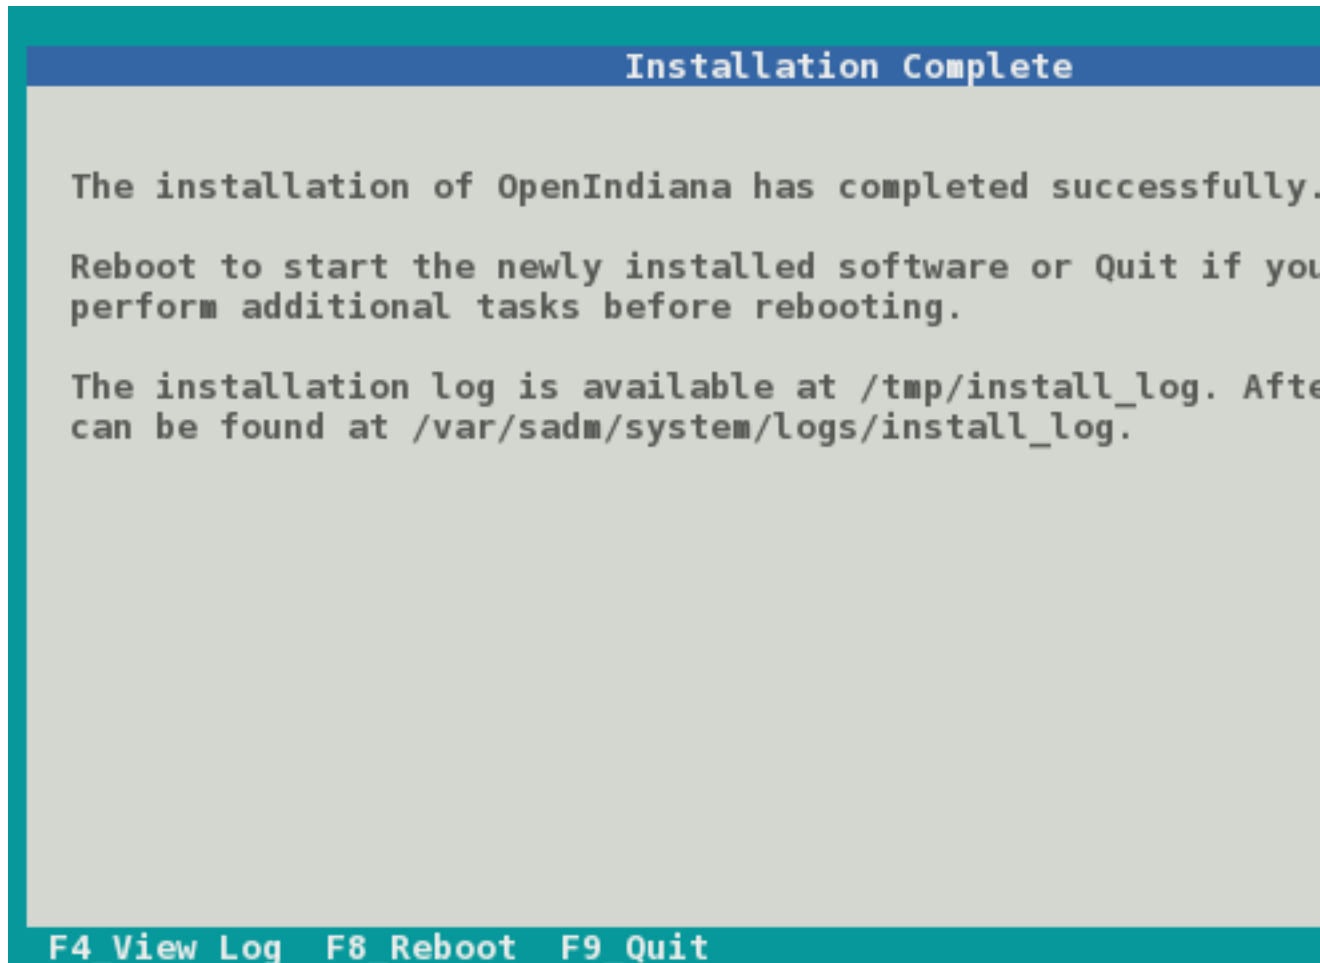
Installation Complete

The installation of OpenIndiana has completed successfully.

Reboot to start the newly installed software or Quit if you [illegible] perform additional tasks before rebooting.

The installation log is available at /tmp/install_log. Afte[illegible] can be found at /var/sadm/system/logs/install_log.

F4 View Log F8 Reboot F9 Quit